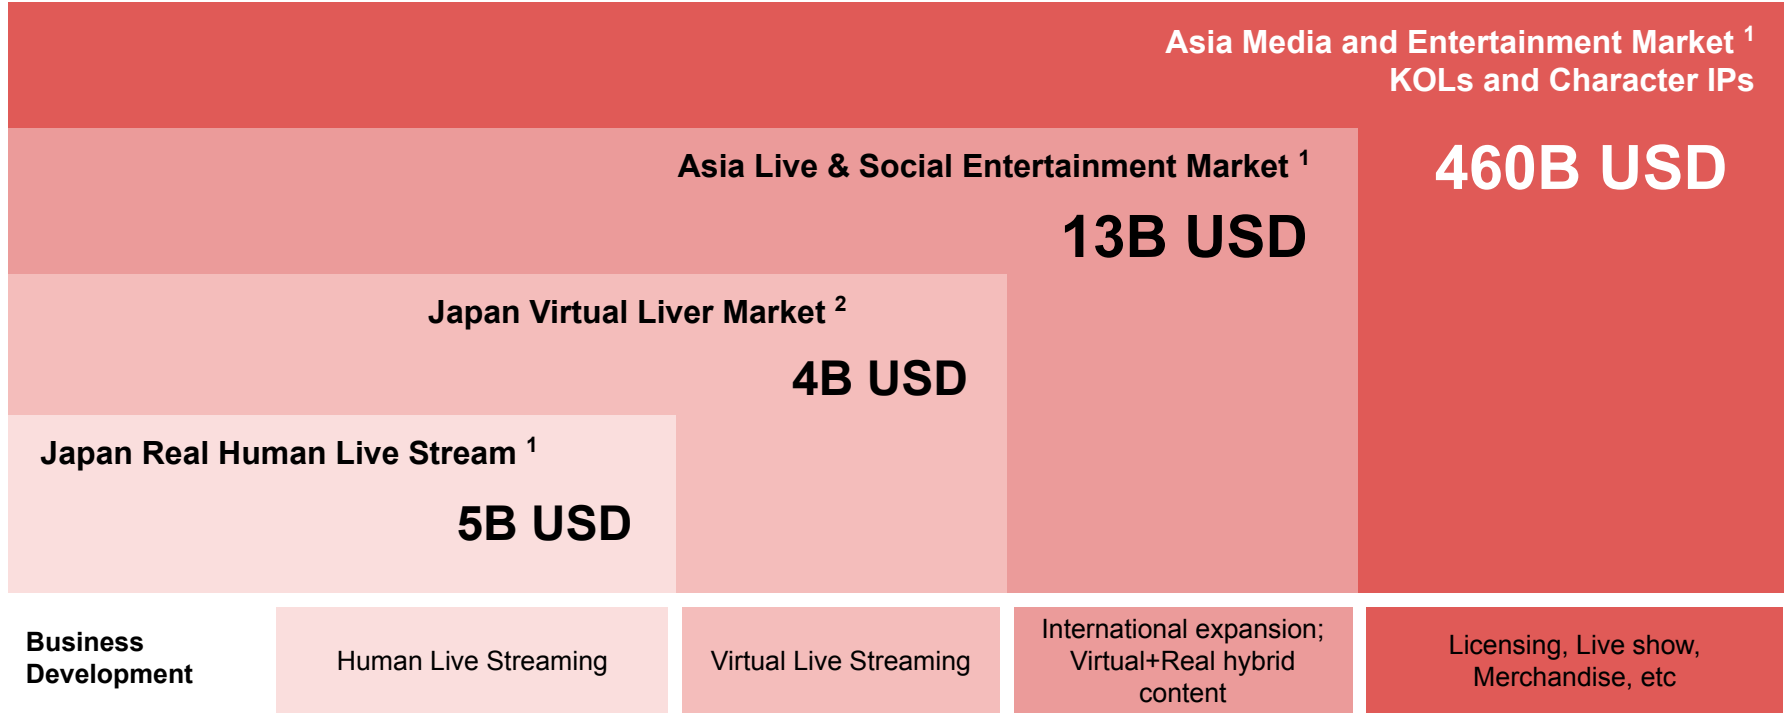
Asia Media and Entertainment Market $^1$
KOLs and Character IPs

460B USD

Asia Live & Social Entertainment Market $^1$

13B USD

Japan Virtual Liver Market $^2$

4B USD

Japan Real Human Live Stream $^1$

5B USD

Business Development

Human Live Streaming

Virtual Live Streaming

International expansion; Virtual+Real hybrid content

Licensing, Live show, Merchandise, etc